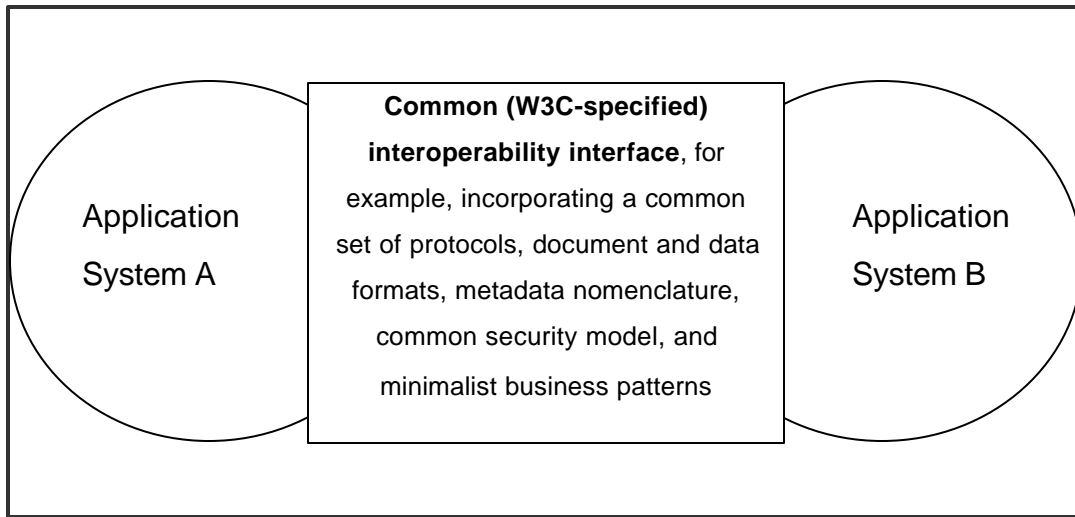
Application System A

Common (W3C-specified) interoperability interface, for example, incorporating a common set of protocols, document and data formats, metadata nomenclature, common security model, and minimalist business patterns

Application System B